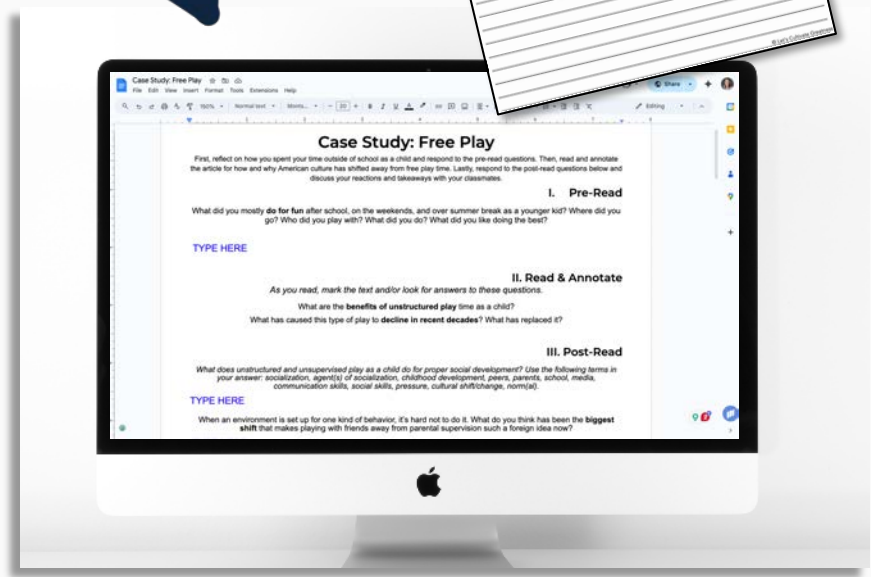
© Let's Cultivate Greatness

Case Study: Free Play
File Edit View Insert Format Tools Extensions Help
150% Normal text Mont... 20
Share
Editing

Case Study: Free Play

First, reflect on how you spent your time outside of school as a child and respond to the pre-read questions. Then, read and annotate the article for how and why American culture has shifted away from free play time. Lastly, respond to the post-read questions below and discuss your reactions and takeaways with your classmates.

I. Pre-Read

What did you mostly do for fun after school, on the weekends, and over summer break as a younger kid? Where did you go? Who did you play with? What did you do? What did you like doing the best?

TYPE HERE

II. Read & Annotate

As you read, mark the text and/or look for answers to these questions.

What are the benefits of unstructured play time as a child?

What has caused this type of play to decline in recent decades? What has replaced it?

III. Post-Read

What does unstructured and unsupervised play as a child do for proper social development? Use the following terms in your answer: socialization, agent(s) of socialization, childhood development, peers, parents, school, media, communication skills, social skills, pressure, cultural shift/change, norm(al).

TYPE HERE

When an environment is set up for one kind of behavior, it's hard not to do it. What do you think has been the biggest shift that makes playing with friends away from parental supervision such a foreign idea now?